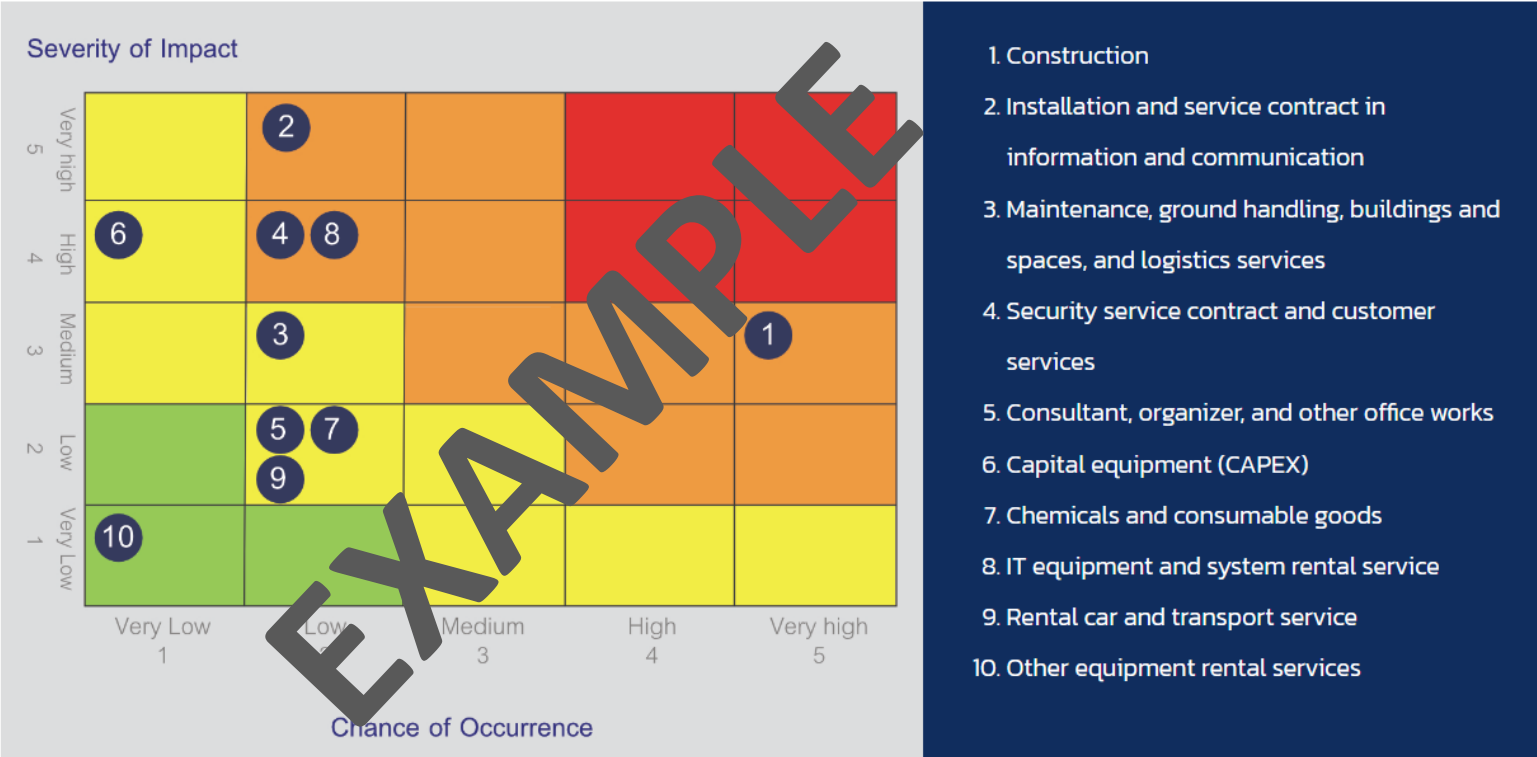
Severity of Impact

5 Very high
4 High
3 Medium
2 Low
1 Very Low

2
6 4 8
3 1
5 7
9
10

EXAMPLE

Very Low 1
Low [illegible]
Medium 3
High 4
Very high 5

Chance of Occurrence

1. Construction
2. Installation and service contract in information and communication
3. Maintenance, ground handling, buildings and spaces, and logistics services
4. Security service contract and customer services
5. Consultant, organizer, and other office works
6. Capital equipment (CAPEX)
7. Chemicals and consumable goods
8. IT equipment and system rental service
9. Rental car and transport service
10. Other equipment rental services